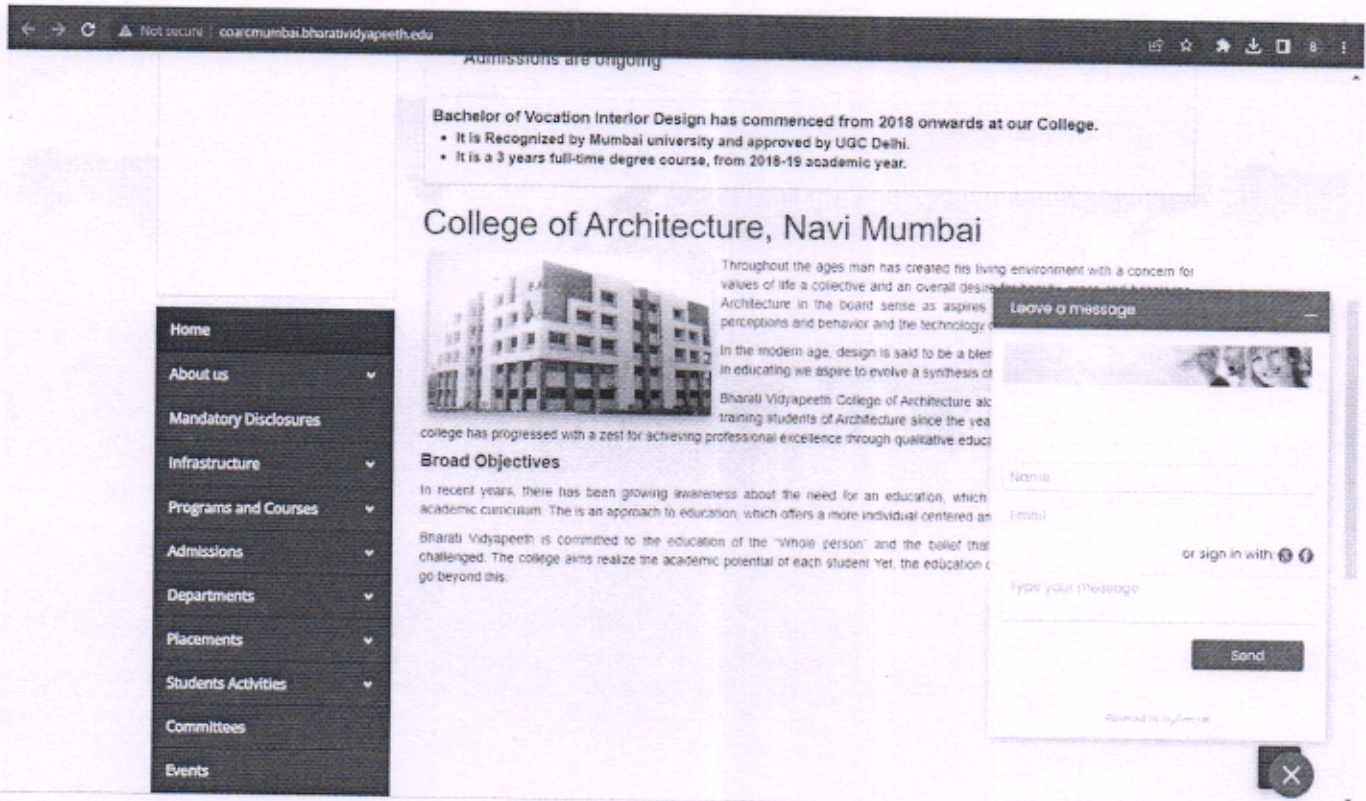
Not secure | coarcmumbai.bharatividyapeeth.edu

Admissions are ongoing

Bachelor of Vocation Interior Design has commenced from 2018 onwards at our College.
• It is Recognized by Mumbai university and approved by UGC Delhi.
• It is a 3 years full-time degree course, from 2018-19 academic year.

College of Architecture, Navi Mumbai

Throughout the ages man has created his living environment with a concern for values of life a collective and an overall desire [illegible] Architecture in the board sense as aspires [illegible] perceptions and behavior and the technology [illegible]

In the modern age, design is said to be a blen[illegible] in educating we aspire to evolve a synthesis of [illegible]

Bharati Vidyapeeth College of Architecture alo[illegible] training students of Architecture since the yea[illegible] college has progressed with a zest for achieving professional excellence through qualitative educa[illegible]

Broad Objectives

In recent years, there has been growing awareness about the need for an education, which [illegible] academic curriculum. The is an approach to education, which offers a more individual centered an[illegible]

Bharati Vidyapeeth is committed to the education of the "whole person" and the belief that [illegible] challenged. The college aims realize the academic potential of each student Yet, the education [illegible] go beyond this.

Home
About us
Mandatory Disclosures
Infrastructure
Programs and Courses
Admissions
Departments
Placements
Students Activities
Committees
Events

Leave a message
Name
Email
or sign in with:
Type your message
Send
Powered by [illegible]